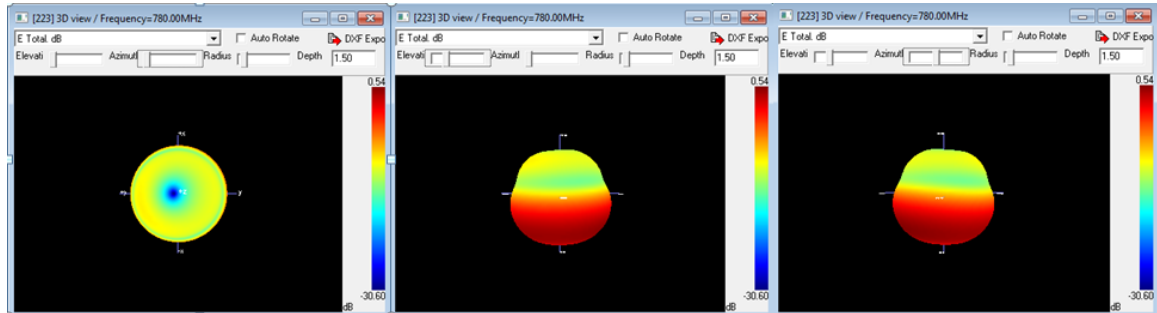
[223] 3D view / Frequency=780.00MHz

E Total. dB
Auto Rotate
DXF Expo
Elevati
Azimutl
Radius
Depth
1.50

0.54
-30.60
dB

[223] 3D view / Frequency=780.00MHz

E Total. dB
Auto Rotate
DXF Expo
Elevati
Azimutl
Radius
Depth
1.50

0.54
-30.60
dB

[223] 3D view / Frequency=780.00MHz

E Total. dB
Auto Rotate
DXF Expo
Elevati
Azimutl
Radius
Depth
1.50

0.54
-30.60
dB